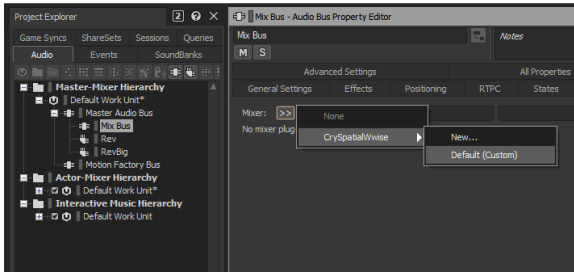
Project Explorer
2 ? ×
Game Syncs
ShareSets
Sessions
Queries
Audio
Events
SoundBanks
Master-Mixer Hierarchy
Default Work Unit*
Master Audio Bus
Mix Bus
Rev
RevBig
Motion Factory Bus
Actor-Mixer Hierarchy
Default Work Unit*
Interactive Music Hierarchy
Default Work Unit

Mix Bus - Audio Bus Property Editor
Mix Bus
Notes
M S
Advanced Settings
All Properties
General Settings
Effects
Positioning
RTPC
States
Mixer: >>
No mixer plug
None
CrySpatialWwise
New...
Default (Custom)